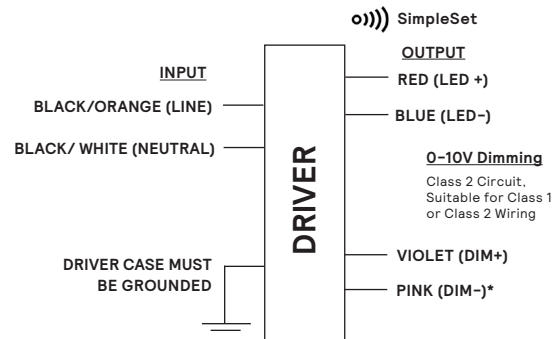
o))) SimpleSet

INPUT

BLACK/ORANGE (LINE)

BLACK/ WHITE (NEUTRAL)

DRIVER CASE MUST BE GROUNDED

DRIVER

OUTPUT

RED (LED +)

BLUE (LED-)

0-10V Dimming

Class 2 Circuit, Suitable for Class 1 or Class 2 Wiring

VIOLET (DIM+)

PINK (DIM-)*